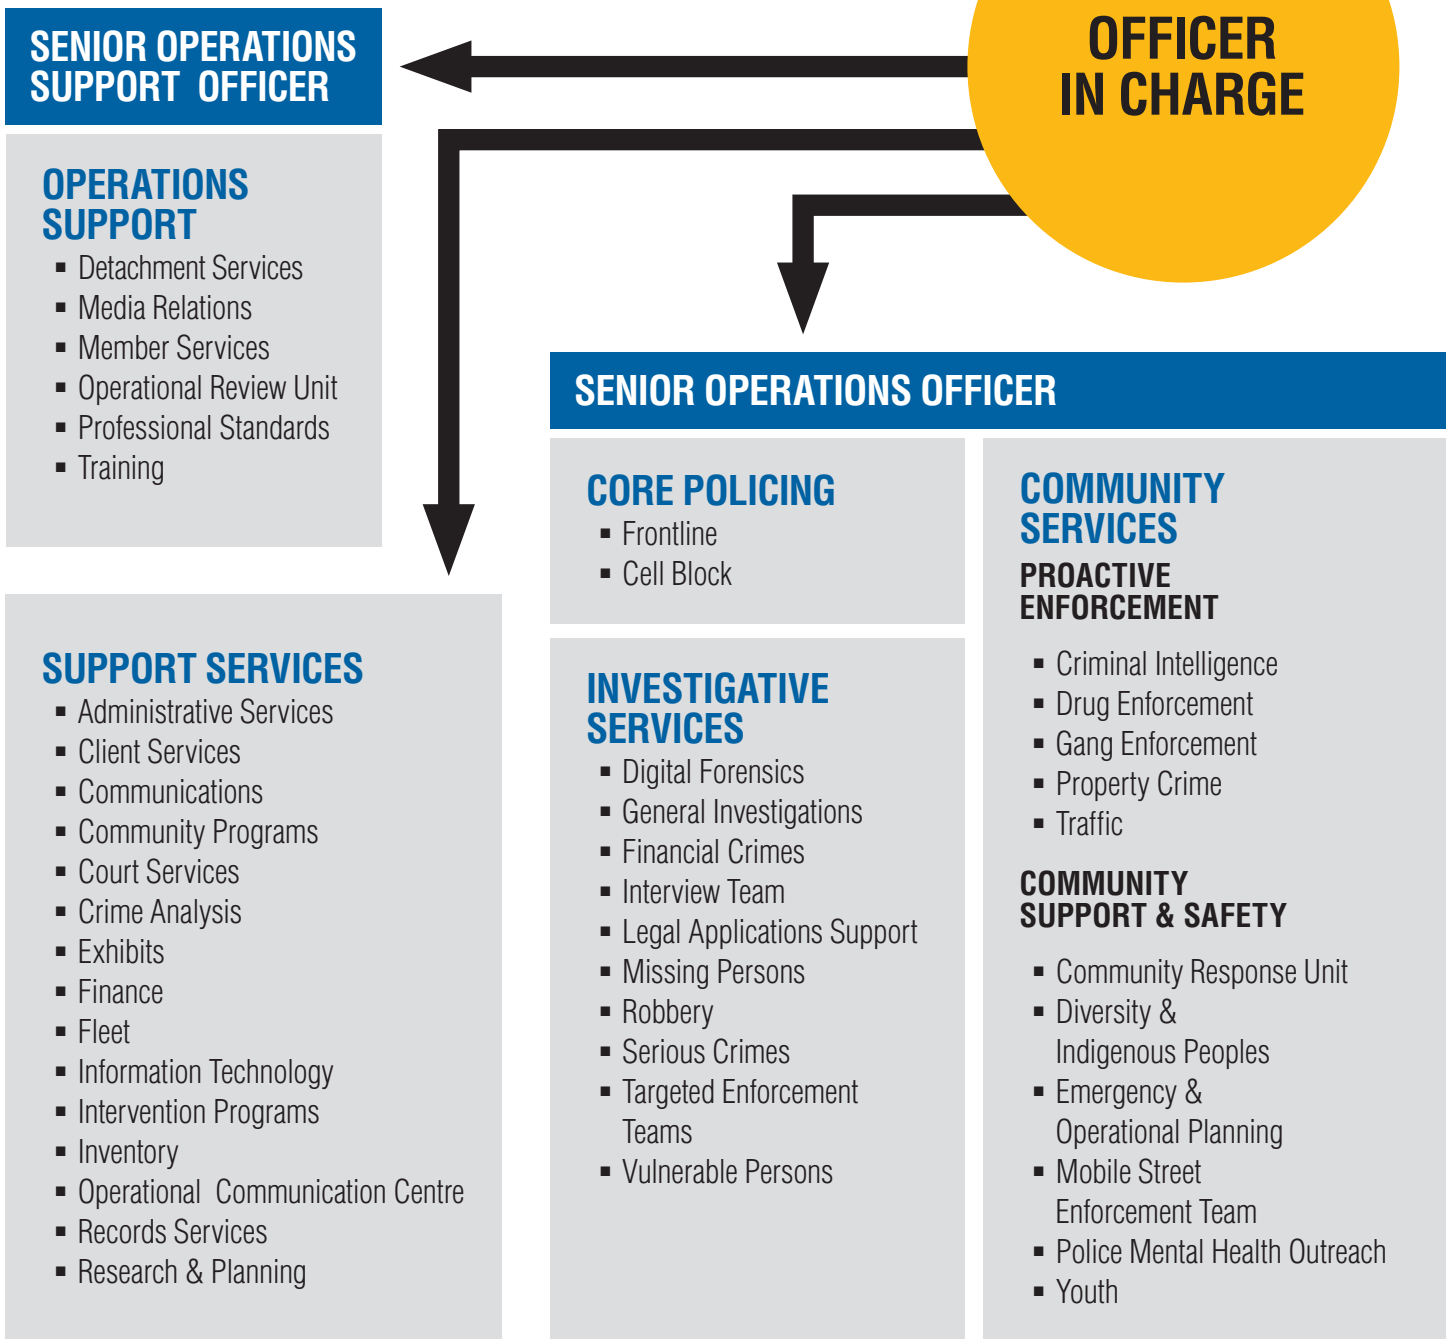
OFFICER IN CHARGE

SENIOR OPERATIONS SUPPORT OFFICER

OPERATIONS SUPPORT
- Detachment Services
- Media Relations
- Member Services
- Operational Review Unit
- Professional Standards
- Training

SUPPORT SERVICES
- Administrative Services
- Client Services
- Communications
- Community Programs
- Court Services
- Crime Analysis
- Exhibits
- Finance
- Fleet
- Information Technology
- Intervention Programs
- Inventory
- Operational Communication Centre
- Records Services
- Research & Planning

SENIOR OPERATIONS OFFICER

CORE POLICING
- Frontline
- Cell Block

INVESTIGATIVE SERVICES
- Digital Forensics
- General Investigations
- Financial Crimes
- Interview Team
- Legal Applications Support
- Missing Persons
- Robbery
- Serious Crimes
- Targeted Enforcement Teams
- Vulnerable Persons

COMMUNITY SERVICES
PROACTIVE ENFORCEMENT
- Criminal Intelligence
- Drug Enforcement
- Gang Enforcement
- Property Crime
- Traffic

COMMUNITY SUPPORT & SAFETY
- Community Response Unit
- Diversity & Indigenous Peoples
- Emergency & Operational Planning
- Mobile Street Enforcement Team
- Police Mental Health Outreach
- Youth